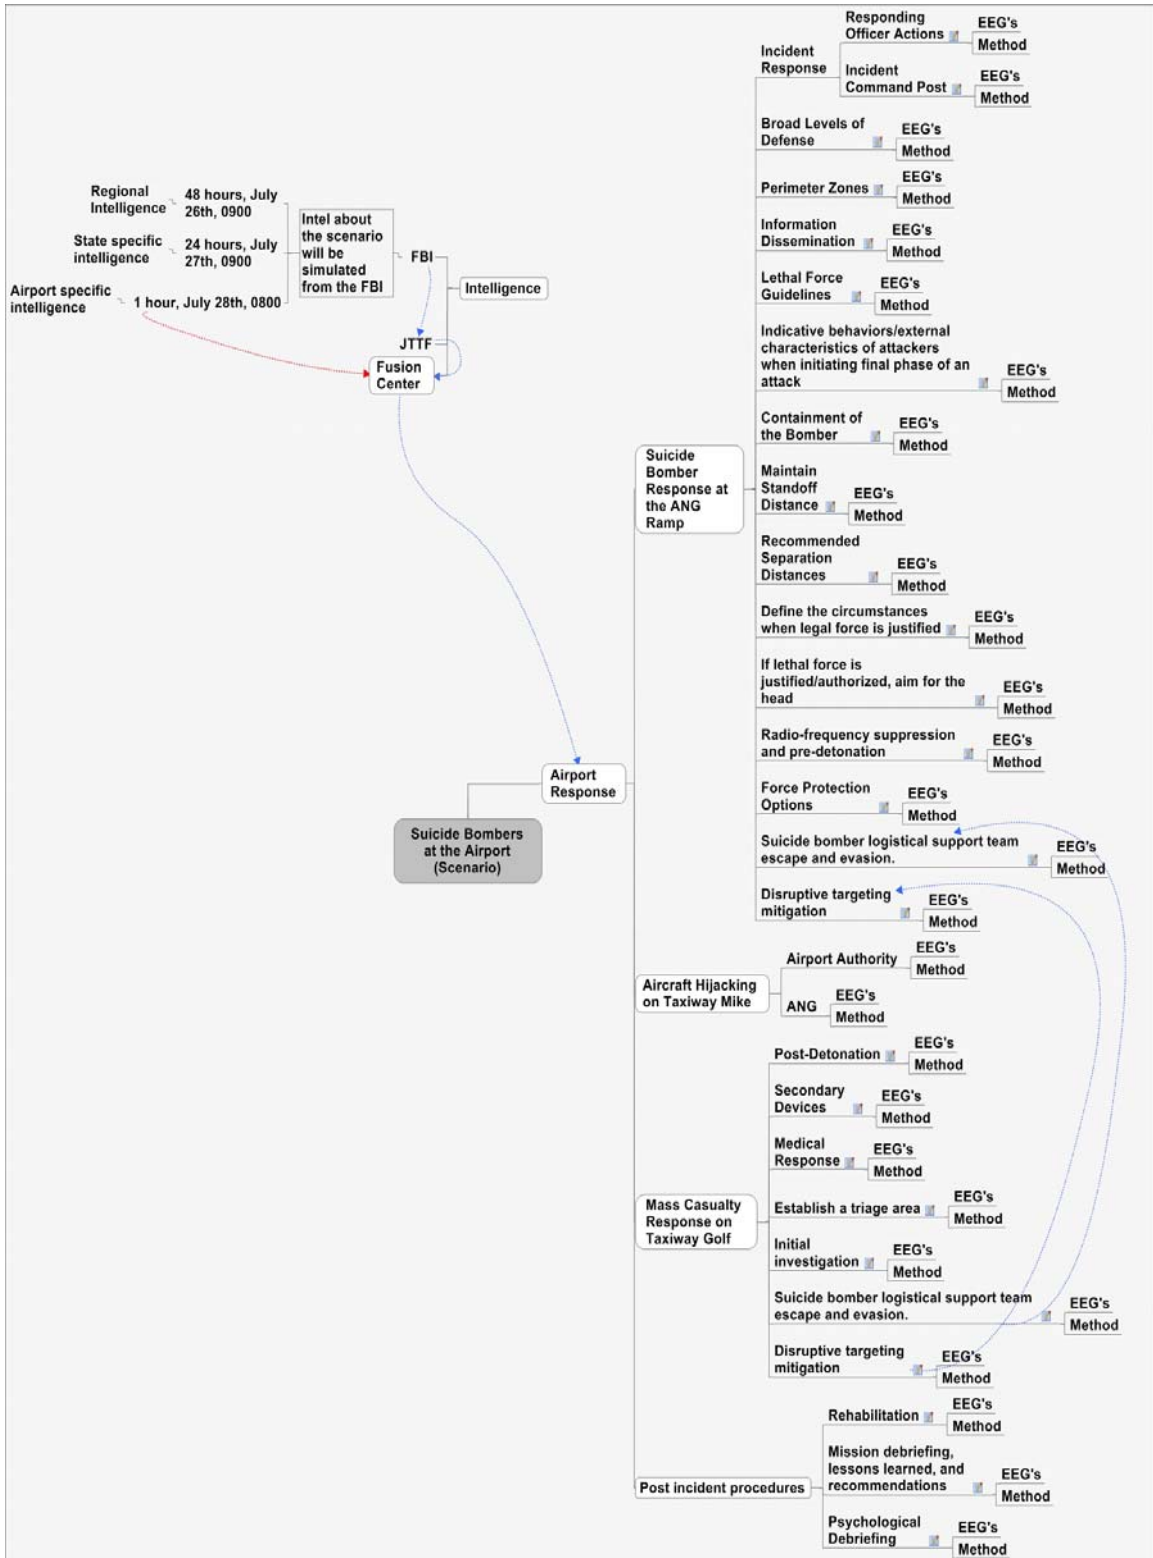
Regional Intelligence
48 hours, July 26th, 0900
State specific intelligence
24 hours, July 27th, 0900
Airport specific intelligence
1 hour, July 28th, 0800
Intel about the scenario will be simulated from the FBI
FBI
Intelligence
JTTF
Fusion Center

Suicide Bombers at the Airport (Scenario)
Airport Response

Suicide Bomber Response at the ANG Ramp
Incident Response
Responding Officer Actions
EEG's
Method
Incident Command Post
EEG's
Method
Broad Levels of Defense
EEG's
Method
Perimeter Zones
EEG's
Method
Information Dissemination
EEG's
Method
Lethal Force Guidelines
EEG's
Method
Indicative behaviors/external characteristics of attackers when initiating final phase of an attack
EEG's
Method
Containment of the Bomber
EEG's
Method
Maintain Standoff Distance
EEG's
Method
Recommended Separation Distances
EEG's
Method
Define the circumstances when legal force is justified
EEG's
Method
If lethal force is justified/authorized, aim for the head
EEG's
Method
Radio-frequency suppression and pre-detonation
EEG's
Method
Force Protection Options
EEG's
Method
Suicide bomber logistical support team escape and evasion.
EEG's
Method
Disruptive targeting mitigation
EEG's
Method

Aircraft Hijacking on Taxiway Mike
Airport Authority
EEG's
Method
ANG
EEG's
Method

Mass Casualty Response on Taxiway Golf
Post-Detonation
EEG's
Method
Secondary Devices
EEG's
Method
Medical Response
EEG's
Method
Establish a triage area
EEG's
Method
Initial investigation
EEG's
Method
Suicide bomber logistical support team escape and evasion.
EEG's
Method
Disruptive targeting mitigation
EEG's
Method

Post incident procedures
Rehabilitation
EEG's
Method
Mission debriefing, lessons learned, and recommendations
EEG's
Method
Psychological Debriefing
EEG's
Method